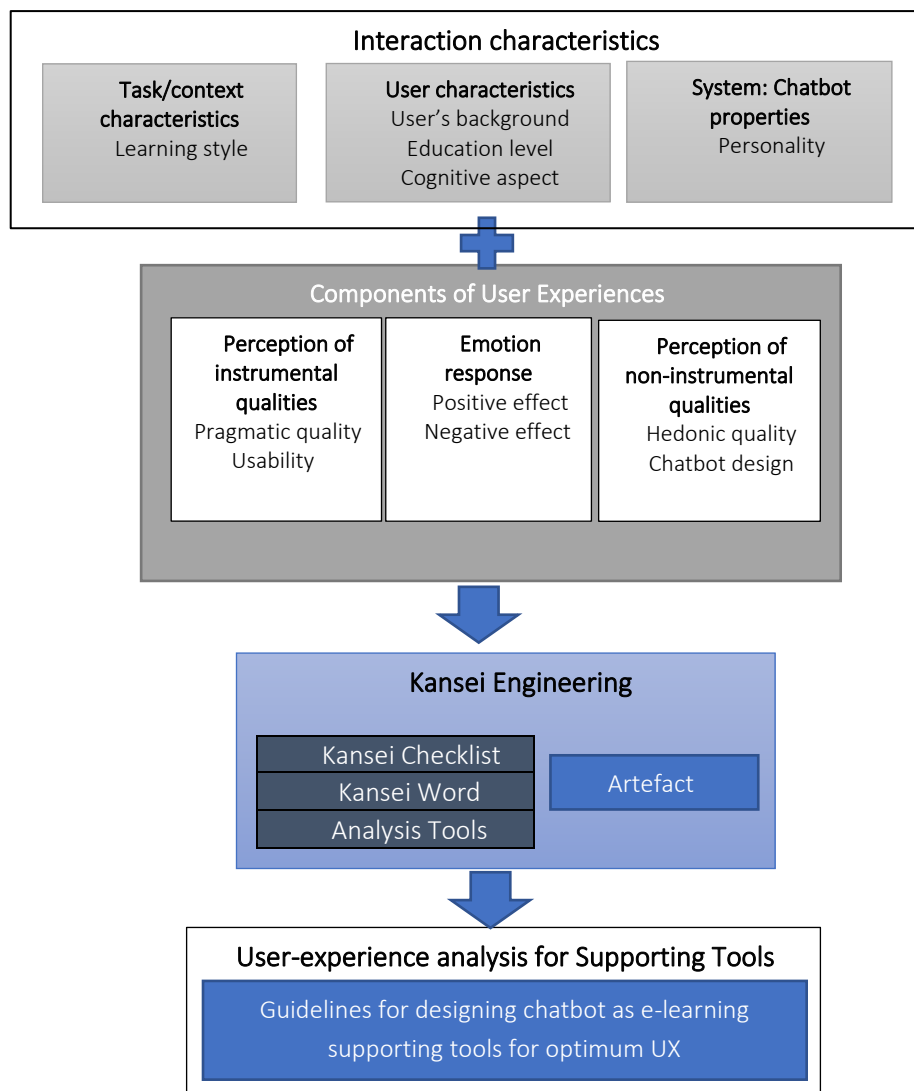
Interaction characteristics

Task/context characteristics
Learning style

User characteristics
User's background
Education level
Cognitive aspect

System: Chatbot properties
Personality

Components of User Experiences

Perception of instrumental qualities
Pragmatic quality
Usability

Emotion response
Positive effect
Negative effect

Perception of non-instrumental qualities
Hedonic quality
Chatbot design

Kansei Engineering

Kansei Checklist
Kansei Word
Analysis Tools

Artefact

User-experience analysis for Supporting Tools

Guidelines for designing chatbot as e-learning supporting tools for optimum UX